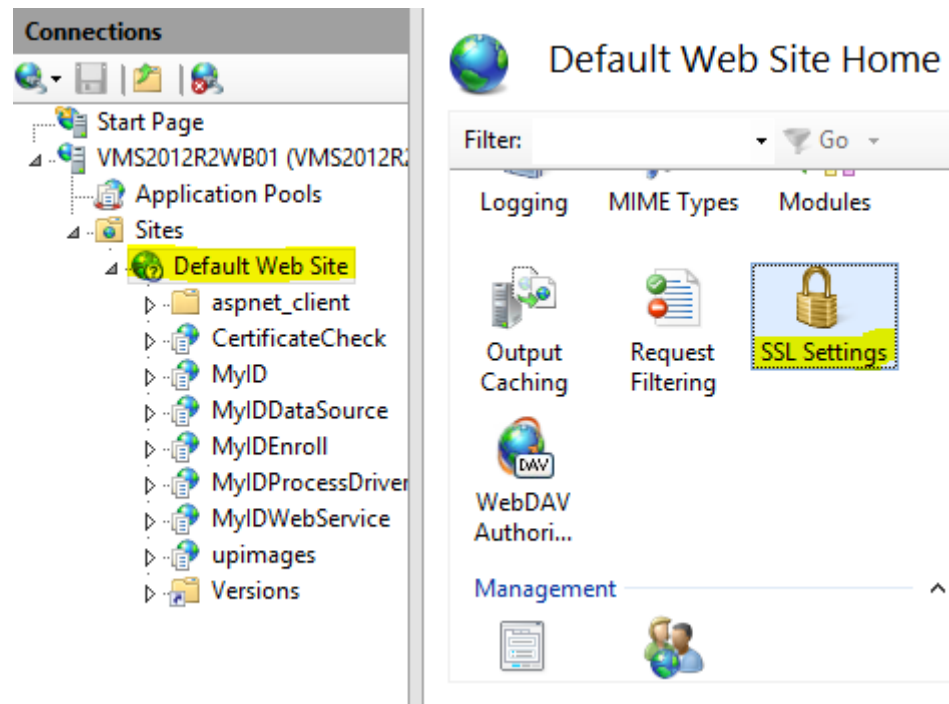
Connections

Start Page
VMS2012R2WB01 (VMS2012R2
Application Pools
Sites
Default Web Site
aspnet_client
CertificateCheck
MyID
MyIDDataSource
MyIDEnroll
MyIDProcessDriver
MyIDWebService
upimages
Versions

Default Web Site Home

Filter:
Go

Logging
MIME Types
Modules

Output Caching
Request Filtering
SSL Settings

DAV
WebDAV Authori...

Management